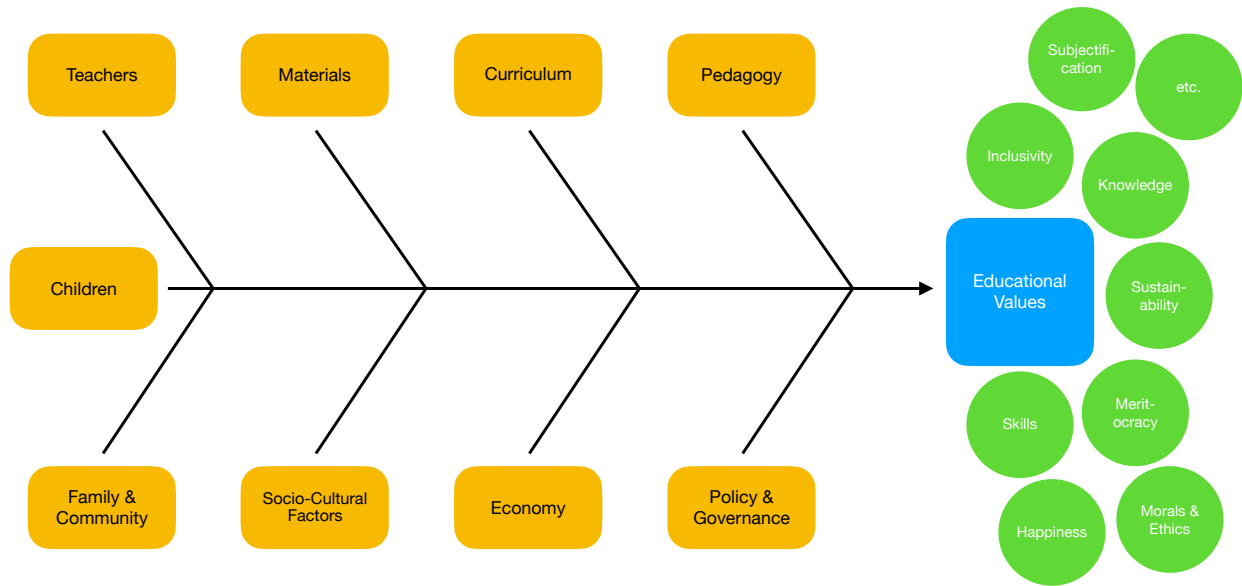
Teachers

Materials

Curriculum

Pedagogy

Children

Family & Community

Socio-Cultural Factors

Economy

Policy & Governance

Educational Values

Subjectification

etc.

Inclusivity

Knowledge

Sustainability

Skills

Meritocracy

Happiness

Morals & Ethics